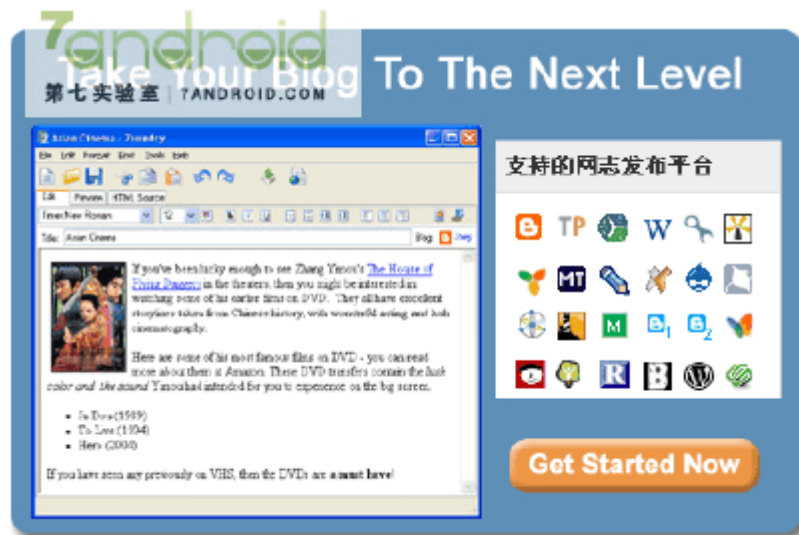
7android
第七实验室 | 7ANDROID.COM

Take Your Blog To The Next Level

Asian Cinema - Zoundry

File Edit Format Insert Tools Help

Edit Preview HTML Source

Times New Roman

Title: Asian Cinema

Blog: Zhang

If you've been lucky enough to see Zhang Yimou's The House of Flying Daggers in the theaters, then you might be interested in watching some of his earlier films on DVD. They all have excellent storylines taken from Chinese history, with wonderful acting and lush cinematography.

Here are some of his most famous films on DVD - you can read more about them at Amazon. These DVD transfers contain the lush color and the sound Yimou had intended for you to experience on the big screen.

- Ju Dou (1989)
- To Live (1994)
- Hero (2004)

If you have seen any previously on VHS, then the DVDs are a must have!

支持的网志发布平台

TP

W

MT

Get Started Now